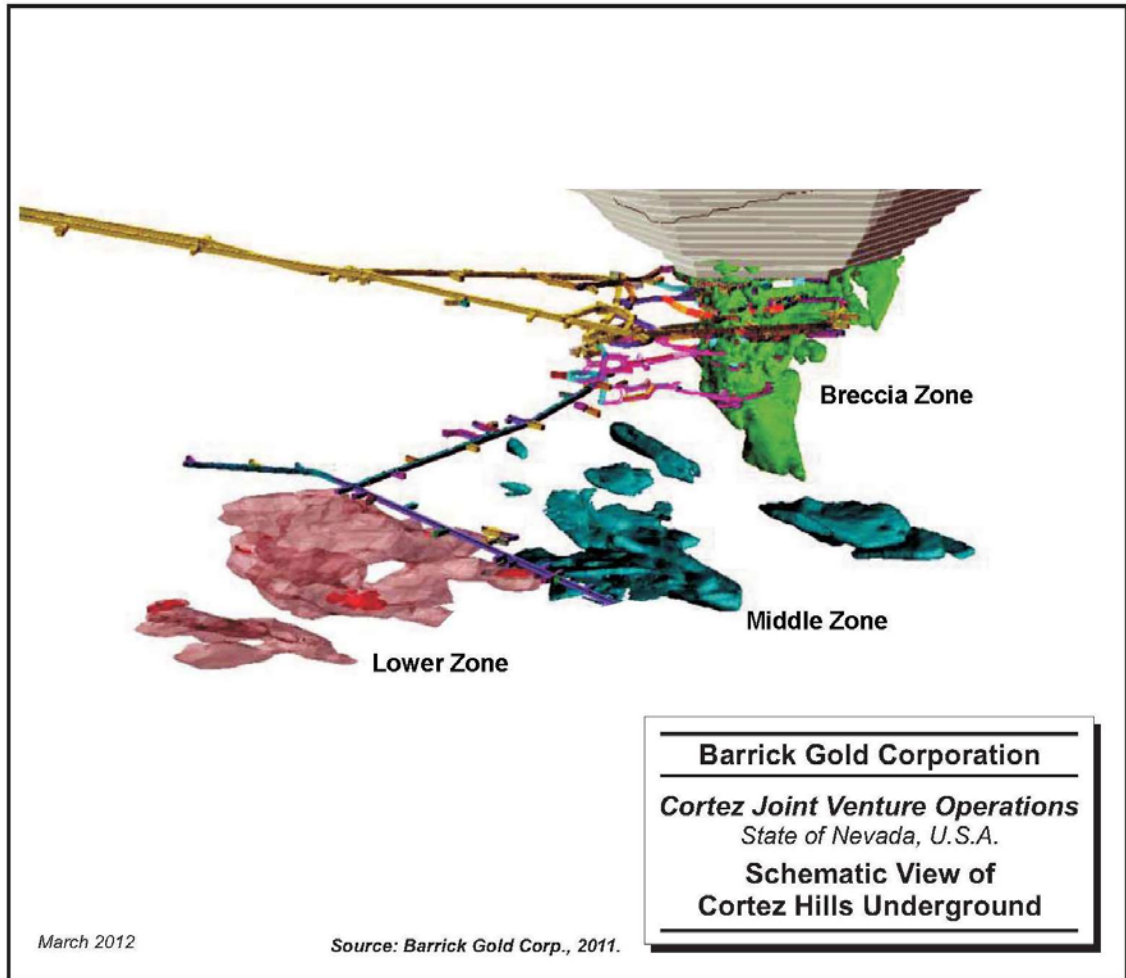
Breccia Zone

Middle Zone

Lower Zone

Barrick Gold Corporation

Cortez Joint Venture Operations
State of Nevada, U.S.A.

Schematic View of
Cortez Hills Underground

March 2012

Source: Barrick Gold Corp., 2011.